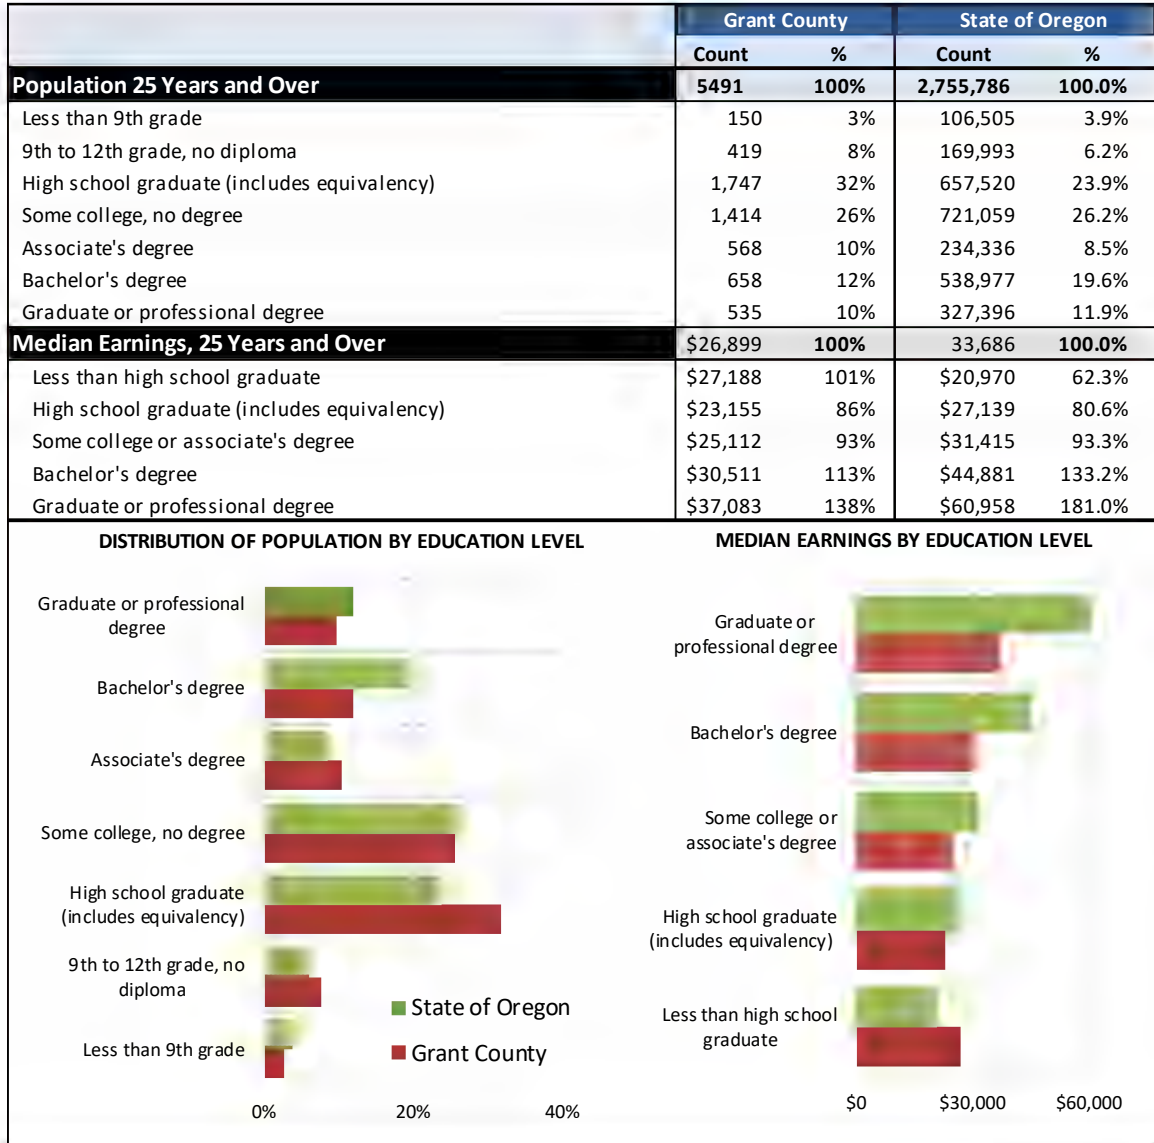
| | Grant County | | State of Oregon | |
|---|---|---|---|---|
| | Count | % | Count | % |
| Population 25 Years and Over | 5491 | 100% | 2,755,786 | 100.0% |
| Less than 9th grade | 150 | 3% | 106,505 | 3.9% |
| 9th to 12th grade, no diploma | 419 | 8% | 169,993 | 6.2% |
| High school graduate (includes equivalency) | 1,747 | 32% | 657,520 | 23.9% |
| Some college, no degree | 1,414 | 26% | 721,059 | 26.2% |
| Associate's degree | 568 | 10% | 234,336 | 8.5% |
| Bachelor's degree | 658 | 12% | 538,977 | 19.6% |
| Graduate or professional degree | 535 | 10% | 327,396 | 11.9% |
| Median Earnings, 25 Years and Over | $26,899 | 100% | 33,686 | 100.0% |
| Less than high school graduate | $27,188 | 101% | $20,970 | 62.3% |
| High school graduate (includes equivalency) | $23,155 | 86% | $27,139 | 80.6% |
| Some college or associate's degree | $25,112 | 93% | $31,415 | 93.3% |
| Bachelor's degree | $30,511 | 113% | $44,881 | 133.2% |
| Graduate or professional degree | $37,083 | 138% | $60,958 | 181.0% |

DISTRIBUTION OF POPULATION BY EDUCATION LEVEL

Graduate or professional degree
Bachelor's degree
Associate's degree
Some college, no degree
High school graduate (includes equivalency)
9th to 12th grade, no diploma
Less than 9th grade

State of Oregon
Grant County

0% 20% 40%

MEDIAN EARNINGS BY EDUCATION LEVEL

Graduate or professional degree
Bachelor's degree
Some college or associate's degree
High school graduate (includes equivalency)
Less than high school graduate

$0 $30,000 $60,000